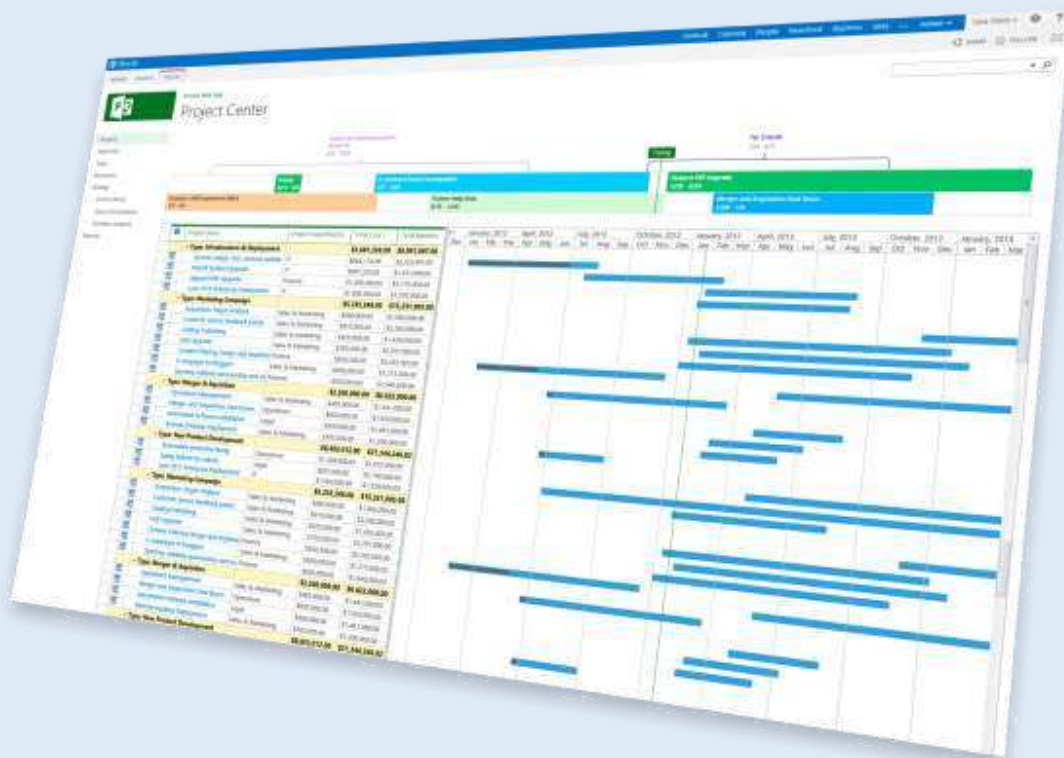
Project Center

Type: Infrastructure & Deployment

Type: Marketing Campaign

Type: Merger & Acquisition

Type: New Product Development

Type: Marketing Campaign

Type: Merger & Acquisition

Type: New Product Development

January, 2012 | April, 2012 | July, 2012 | October, 2012 | January, 2013 | April, 2013 | July, 2013 | October, 2013 | January, 2014

Sales & Marketing

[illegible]